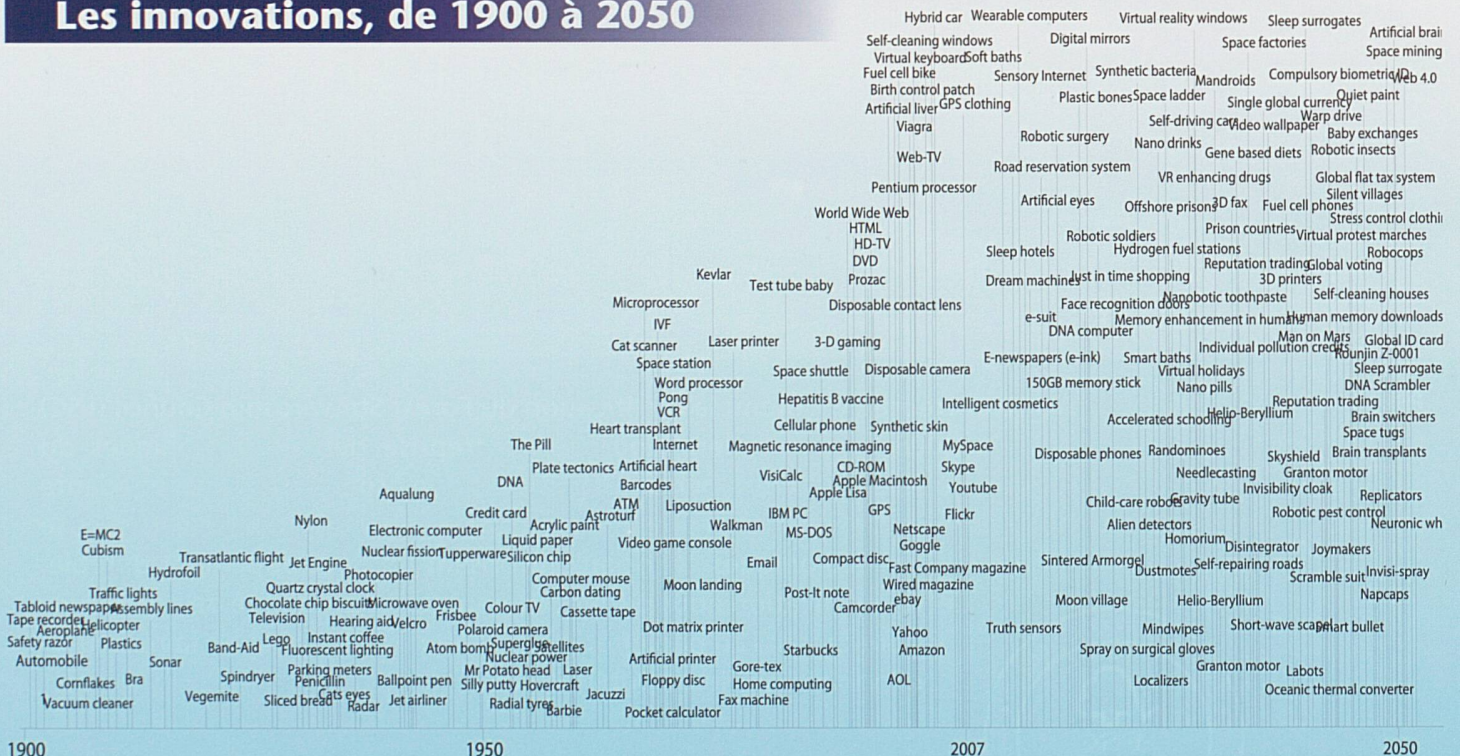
Les innovations, de 1900 à 2050

Hybrid car Wearable computers Virtual reality windows Sleep surrogates Artificial brai
Self-cleaning windows Digital mirrors Space factories Space mining
Virtual keyboard Soft baths
Fuel cell bike Sensory Internet Synthetic bacteria Mandroids Compulsory biometric ID Web 4.0
Birth control patch Plastic bones Space ladder Single global currency Quiet paint
Artificial liver GPS clothing Self-driving cars Video wallpaper Warp drive
Viagra Robotic surgery Nano drinks Gene based diets Baby exchanges Robotic insects
Web-TV Road reservation system VR enhancing drugs Global flat tax system
Pentium processor Artificial eyes Offshore prisons 3D fax Fuel cell phones Silent villages
World Wide Web Stress control clothi
HTML Robotic soldiers Prison countries Virtual protest marches
HD-TV Sleep hotels Hydrogen fuel stations Robocops
DVD Reputation trading Global voting
Kevlar Test tube baby Prozac Dream machines Just in time shopping 3D printers
Disposable contact lens Face recognition doors Nanobotic toothpaste Self-cleaning houses
Microprocessor e-suit Memory enhancement in humans Human memory downloads
IVF DNA computer Man on Mars Global ID card
Cat scanner Laser printer 3-D gaming Individual pollution credits Kounjin Z-0001
Space station E-newspapers (e-ink) Smart baths Sleep surrogate
Word processor Space shuttle Disposable camera Virtual holidays
Pong 150GB memory stick Nano pills DNA Scrambler
VCR Hepatitis B vaccine Intelligent cosmetics Reputation trading
Heart transplant Cellular phone Synthetic skin Accelerated schooling Helio-Beryllium Brain switchers
The Pill Internet Magnetic resonance imaging MySpace Space tugs
Plate tectonics Artificial heart CD-ROM Skype Disposable phones Randominoes Skyshield Brain transplants
DNA Barcodes VisiCalc Apple Macintosh Youtube Needlecasting Granton motor
Aqualung ATM Liposuction Apple Lisa Invisibility cloak
Credit card Astroturf IBM PC GPS Child-care robot Gravity tube Replicators
Nylon Acrylic paint Walkman MS-DOS Flickr Robotic pest control
E=MC2 Electronic computer Liquid paper Netscape Alien detectors Neuronic wh
Cubism Transatlantic flight Jet Engine Nuclear fission Tupperware Silicon chip Video game console Goggle Homorium Disintegrator Joymakers
Hydrofoil Photocopier Email Compact disc Fast Company magazine Sintered Armorgel Dustmotes Self-repairing roads
Traffic lights Quartz crystal clock Computer mouse Moon landing Wired magazine Scramble suit Invisi-spray
Tabloid newspaper Assembly lines Chocolate chip biscuits Microwave oven Carbon dating Post-It note ebay Moon village Helio-Beryllium Napcaps
Tape recorder Helicopter Television Hearing aid Velcro Frisbee Colour TV Cassette tape Camcorder
Aeroplane Lego Instant coffee Polaroid camera Dot matrix printer Yahoo Truth sensors Mindwipes Short-wave scanner Smart bullet
Safety razor Plastics Band-Aid Fluorescent lighting Atom bomb Superglue Satellites Starbucks Amazon Spray on surgical gloves
Automobile Sonar Parking meters Nuclear power Artificial printer Gore-tex Granton motor Labots
Cornflakes Bra Spindryer Penicillin Ballpoint pen Mr Potato head Laser Floppy disc Home computing AOL Localizers Oceanic thermal converter
Vacuum cleaner Vegemite Sliced bread Cats eyes Radar Jet airliner Silly putty Hovercraft Jacuzzi Fax machine
Radial tyres Barbie Pocket calculator

1900 1950 2007 2050